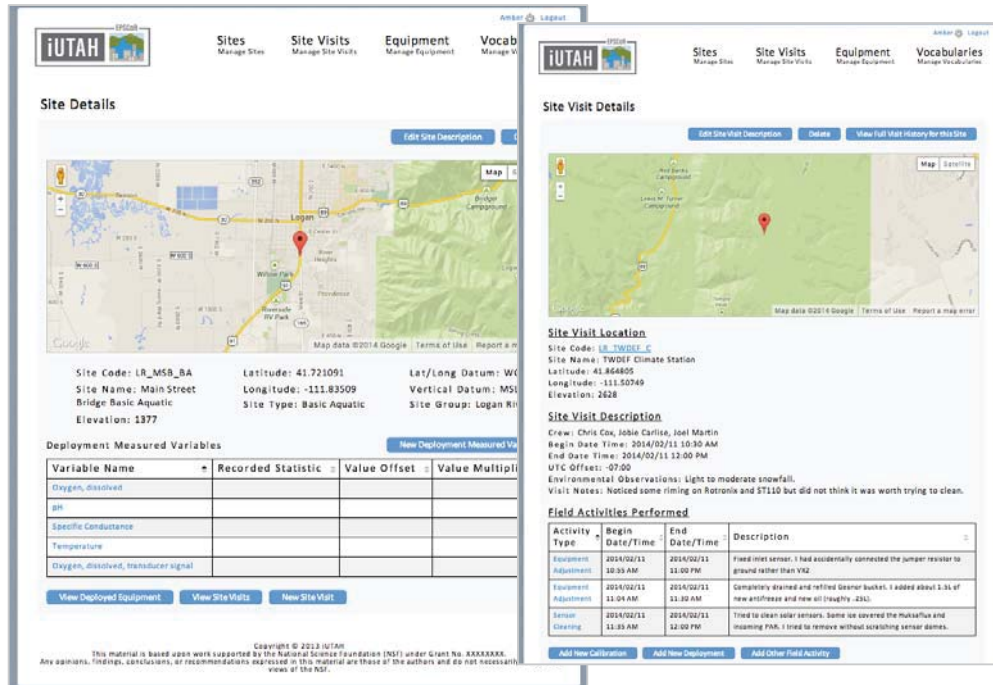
Amber Logout

EPSCoR iUTAH

Sites
Manage Sites

Site Visits
Manage Site Visits

Equipment
Manage Equipment

Vocab
Manage V

Site Details

Edit Site Description

Map

Logan

Wilson Park

Riverside RV Park

Google

Map data ©2014 Google Terms of Use Report a m

Site Code: LR_MSB_BA
Site Name: Main Street Bridge Basic Aquatic
Elevation: 1377

Latitude: 41.721091
Longitude: -111.83509
Site Type: Basic Aquatic

Lat/Long Datum: WG
Vertical Datum: MSL
Site Group: Logan Riv

Deployment Measured Variables

New Deployment Measured Va

| Variable Name | Recorded Statistic | Value Offset | Value Multipli |
|---|---|---|---|
| Oxygen, dissolved | | | |
| pH | | | |
| Specific Conductance | | | |
| Temperature | | | |
| Oxygen, dissolved, transducer signal | | | |

View Deployed Equipment View Site Visits New Site Visit

Copyright © 2013 iUTAH
This material is based upon work supported by the National Science Foundation (NSF) under Grant No. XXXXXXX.
Any opinions, findings, conclusions, or recommendations expressed in this material are those of the authors and do not necessari views of the NSF.

Amber Logout

EPSCoR iUTAH

Sites
Manage Sites

Site Visits
Manage Site Visits

Equipment
Manage Equipment

Vocabularies
Manage Vocabularies

Site Visit Details

Edit Site Visit Description Delete View Full Visit History for this Site

Map Satellite

Google

Map data ©2014 Google Terms of Use Report a map error

Site Visit Location
Site Code: LR_TWDEF_C
Site Name: TWDEF Climate Station
Latitude: 41.864805
Longitude: -111.50749
Elevation: 2628

Site Visit Description
Crew: Chris Cox, Jobie Carlise, Joel Martin
Begin Date Time: 2014/02/11 10:30 AM
End Date Time: 2014/02/11 12:00 PM
UTC Offset: -07:00
Environmental Observations: Light to moderate snowfall.
Visit Notes: Noticed some riming on Rotronix and ST110 but did not think it was worth trying to clean.

Field Activities Performed

| Activity Type | Begin Date/Time | End Date/Time | Description |
|---|---|---|---|
| Equipment Adjustment | 2014/02/11 10:55 AM | 2014/02/11 11:00 PM | Fixed inlet sensor. I had accidentally connected the jumper resistor to ground rather than VX2 |
| Equipment Adjustment | 2014/02/11 11:04 AM | 2014/02/11 11:30 AM | Completely drained and refilled Geonor bucket. I added about 1.5L of new antifreeze and new oil (roughly .25L). |
| Sensor Cleaning | 2014/02/11 11:35 AM | 2014/02/11 12:00 PM | Tried to clean solar sensors. Some ice covered the Hukseflux and incoming PAR. I tried to remove without scratching sensor domes. |

Add New Calibration Add New Deployment Add Other Field Activity